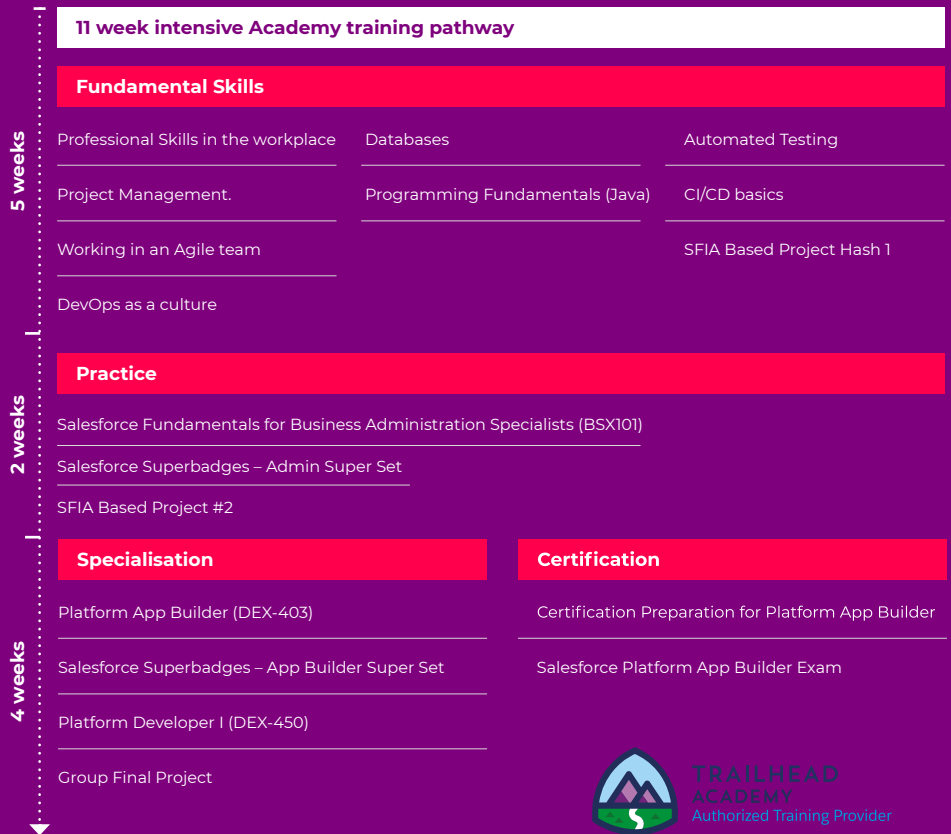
11 week intensive Academy training pathway

Fundamental Skills

5 weeks

Professional Skills in the workplace

Project Management.

Working in an Agile team

DevOps as a culture

Databases

Programming Fundamentals (Java)

Automated Testing

CI/CD basics

SFIA Based Project Hash 1

Practice

2 weeks

Salesforce Fundamentals for Business Administration Specialists (BSX101)

Salesforce Superbadges – Admin Super Set

SFIA Based Project #2

Specialisation

4 weeks

Platform App Builder (DEX-403)

Salesforce Superbadges – App Builder Super Set

Platform Developer I (DEX-450)

Group Final Project

Certification

Certification Preparation for Platform App Builder

Salesforce Platform App Builder Exam

TRAILHEAD ACADEMY
Authorized Training Provider